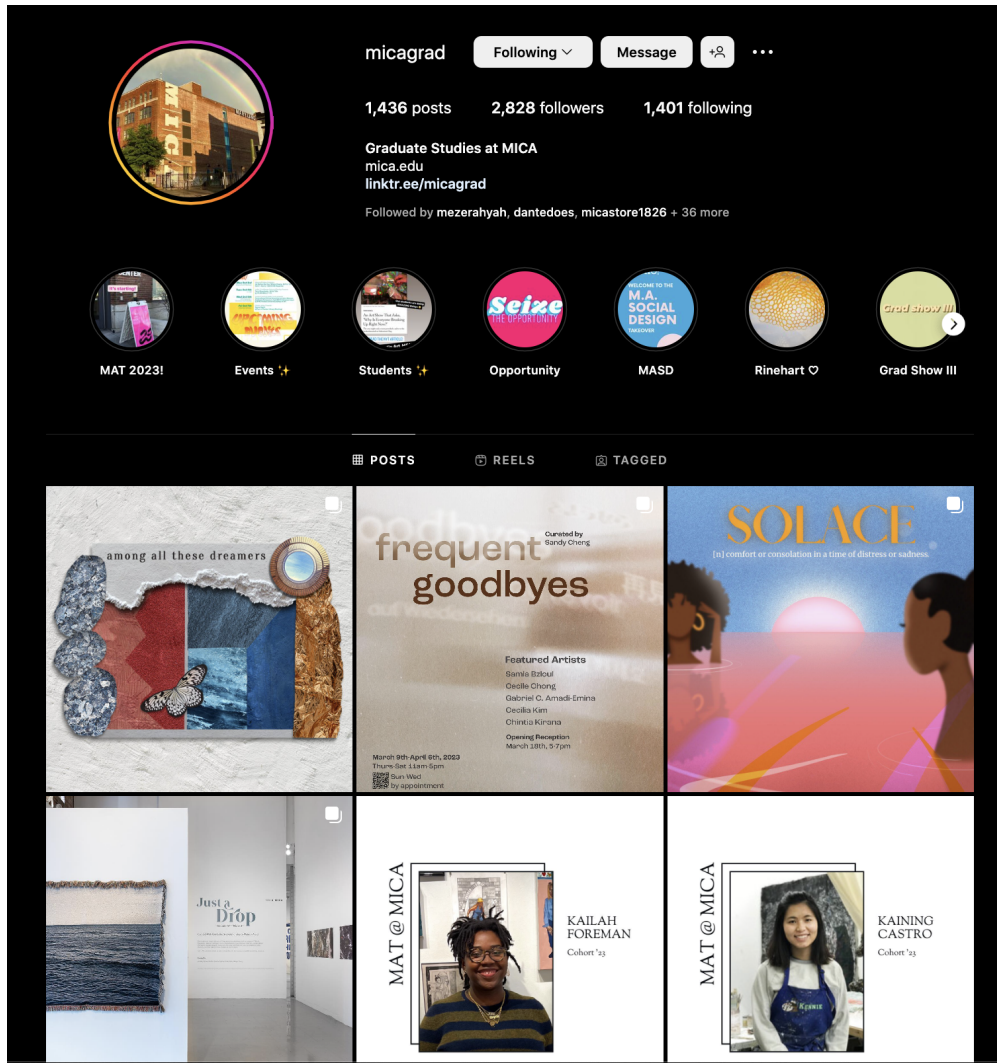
micagrad Following Message

1,436 posts 2,828 followers 1,401 following

Graduate Studies at MICA
mica.edu
linktr.ee/micagrad

Followed by mezerahyah, dantedoes, micastore1826 + 36 more

MAT 2023!
Events ✨
Students ✨
Seize THE OPPORTUNITY
Opportunity
WELCOME TO THE M.A. SOCIAL DESIGN TAKEOVER
MASD
Rinehart ♡
Grad Show III
Grad Show III

POSTS REELS TAGGED

among all these dreamers

frequent goodbyes
Curated by Sandy Cheng
Featured Artists
Samia Bzioui
Cecile Chong
Gabriel C. Amadi-Emina
Cecilia Kim
Chintia Kirana
Opening Reception
March 18th, 5-7pm
March 9th-April 6th, 2023
Thurs-Sat 11am-5pm
Sun-Wed by appointment

SOLACE
[n] comfort or consolation in a time of distress or sadness.

Just a Drop

MAT @ MICA
KAILAH FOREMAN
Cohort '23

MAT @ MICA
KAINING CASTRO
Cohort '23